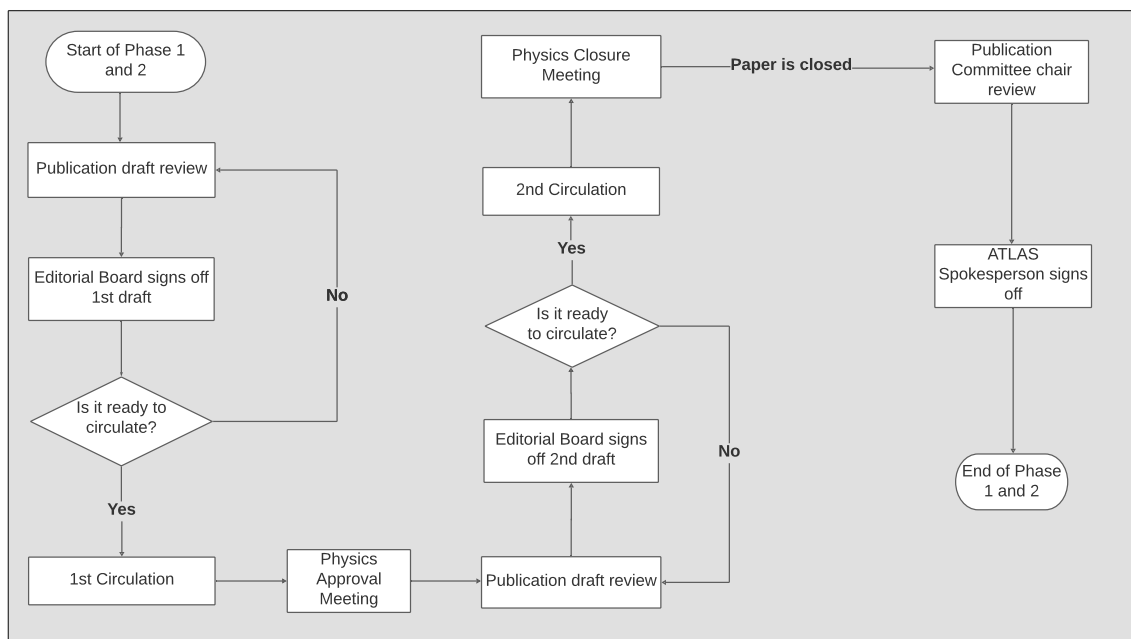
Start of Phase 1 and 2

Publication draft review

Editorial Board signs off 1st draft

No

Is it ready to circulate?

Yes

1st Circulation

Physics Approval Meeting

Publication draft review

Editorial Board signs off 2nd draft

No

Is it ready to circulate?

Yes

2nd Circulation

Physics Closure Meeting

Paper is closed

Publication Committee chair review

ATLAS Spokesperson signs off

End of Phase 1 and 2